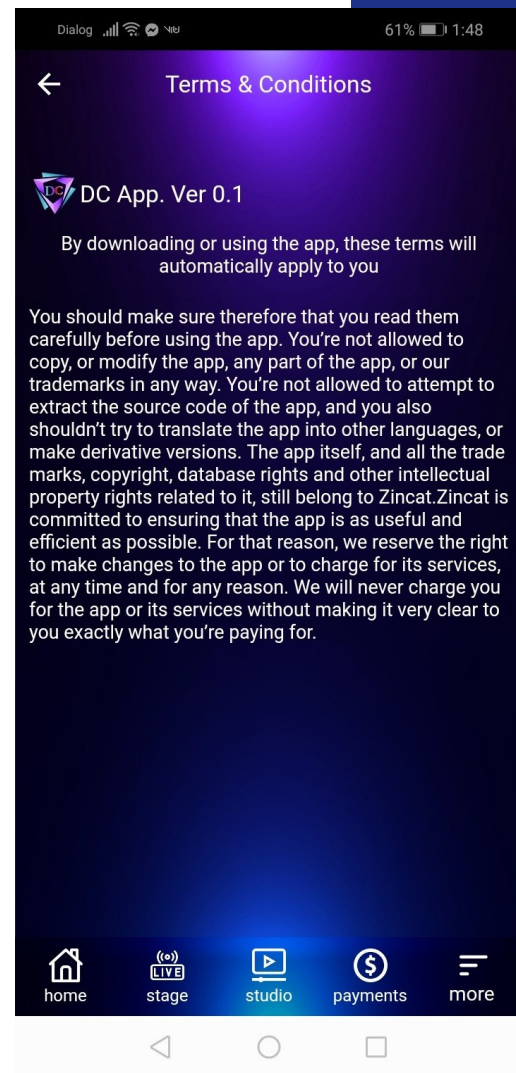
Dialog 61% 1:48

Terms & Conditions

DC App. Ver 0.1

By downloading or using the app, these terms will automatically apply to you

You should make sure therefore that you read them carefully before using the app. You're not allowed to copy, or modify the app, any part of the app, or our trademarks in any way. You're not allowed to attempt to extract the source code of the app, and you also shouldn't try to translate the app into other languages, or make derivative versions. The app itself, and all the trade marks, copyright, database rights and other intellectual property rights related to it, still belong to Zincat.Zincat is committed to ensuring that the app is as useful and efficient as possible. For that reason, we reserve the right to make changes to the app or to charge for its services, at any time and for any reason. We will never charge you for the app or its services without making it very clear to you exactly what you're paying for.

home
LIVE
stage
studio
payments
more